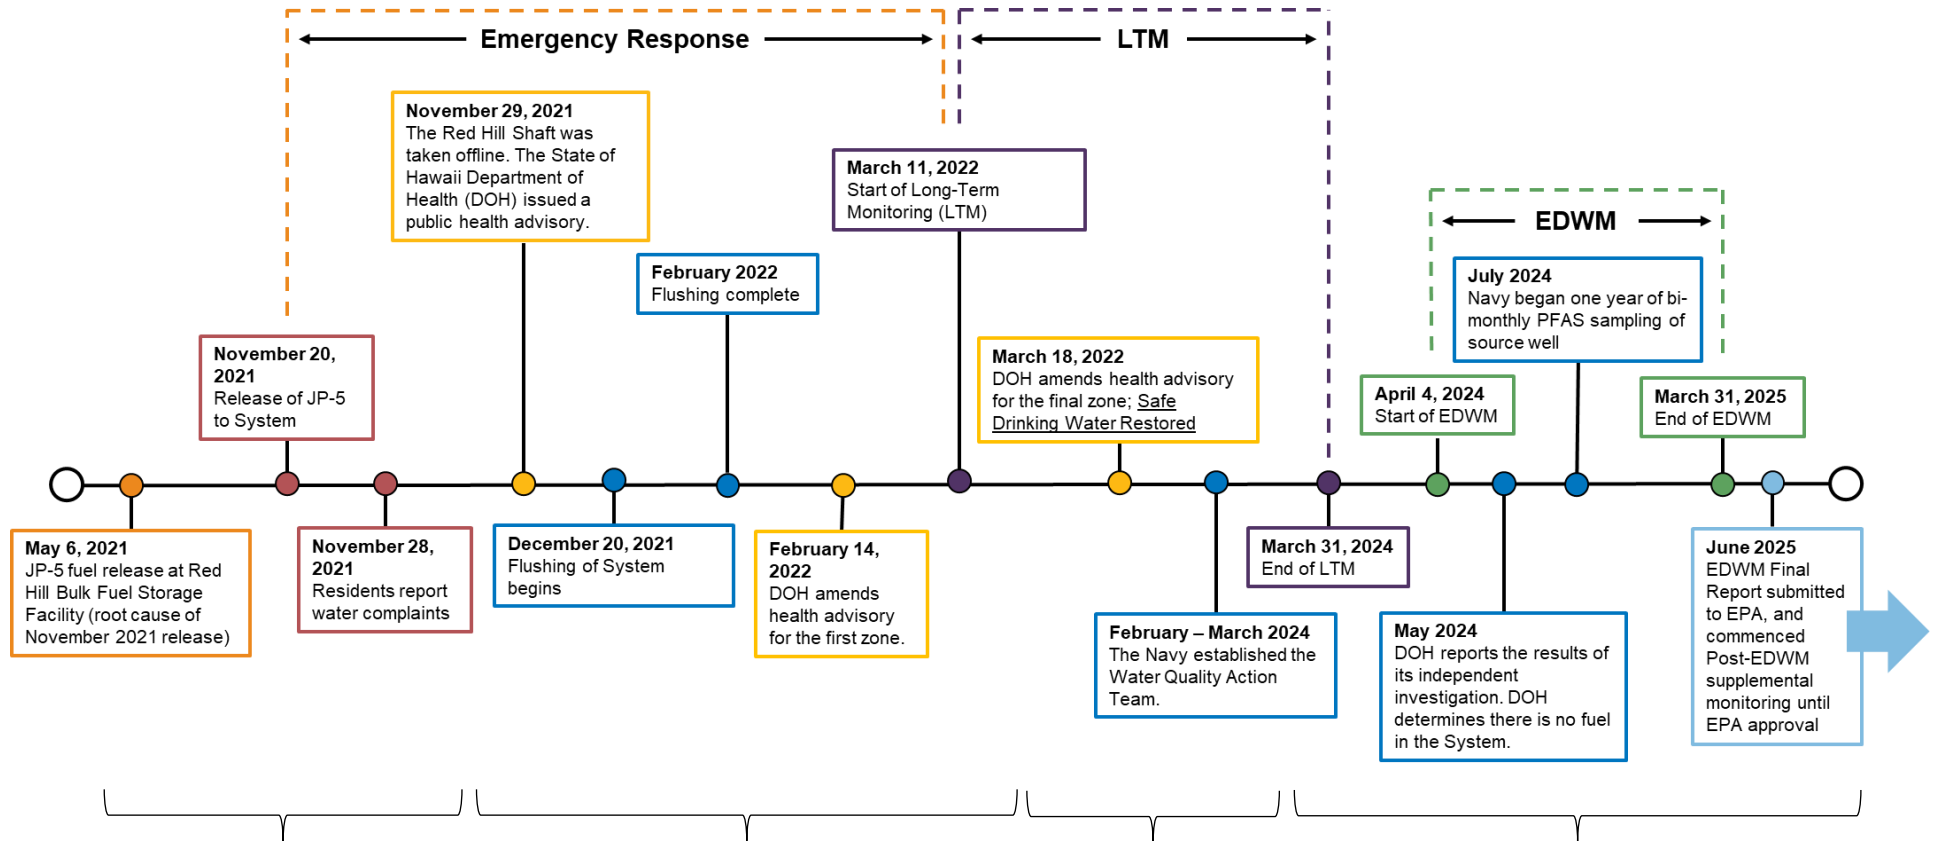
Emergency Response

LTM

EDWM

November 29, 2021
The Red Hill Shaft was taken offline. The State of Hawaii Department of Health (DOH) issued a public health advisory.

March 11, 2022
Start of Long-Term Monitoring (LTM)

February 2022
Flushing complete

November 20, 2021
Release of JP-5 to System

March 18, 2022
DOH amends health advisory for the final zone; Safe Drinking Water Restored

July 2024
Navy began one year of bi-monthly PFAS sampling of source well

April 4, 2024
Start of EDWM

March 31, 2025
End of EDWM

May 6, 2021
JP-5 fuel release at Red Hill Bulk Fuel Storage Facility (root cause of November 2021 release)

November 28, 2021
Residents report water complaints

December 20, 2021
Flushing of System begins

February 14, 2022
DOH amends health advisory for the first zone.

March 31, 2024
End of LTM

February – March 2024
The Navy established the Water Quality Action Team.

May 2024
DOH reports the results of its independent investigation. DOH determines there is no fuel in the System.

June 2025
EDWM Final Report submitted to EPA, and commenced Post-EDWM supplemental monitoring until EPA approval